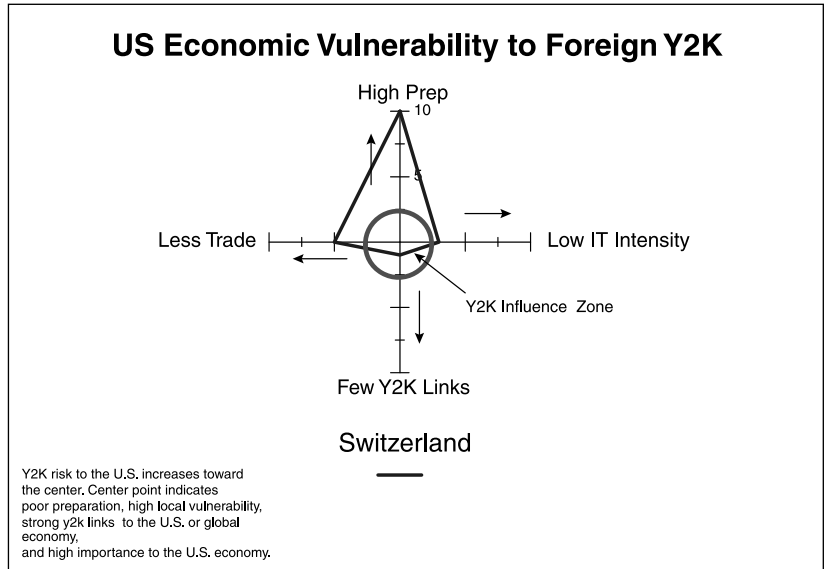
US Economic Vulnerability to Foreign Y2K

High Prep

10

5

Less Trade

Low IT Intensity

Y2K Influence Zone

Few Y2K Links

Switzerland

Y2K risk to the U.S. increases toward the center. Center point indicates poor preparation, high local vulnerability, strong y2k links to the U.S. or global economy,
and high importance to the U.S. economy.